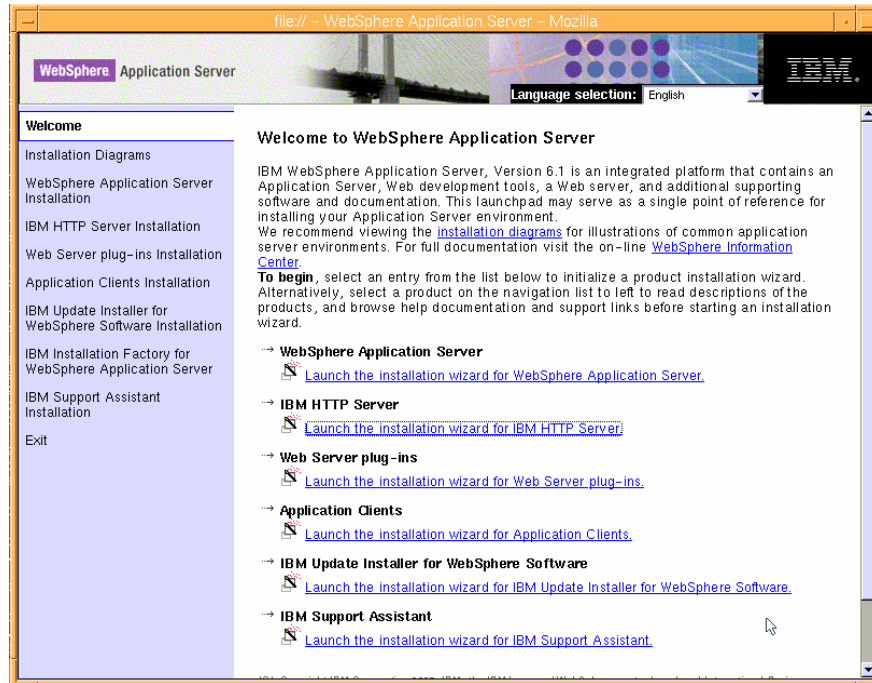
file:// – WebSphere Application Server – Mozilla

WebSphere. Application Server

Language selection: English

IBM.

Welcome

Installation Diagrams

WebSphere Application Server Installation

IBM HTTP Server Installation

Web Server plug-ins Installation

Application Clients Installation

IBM Update Installer for WebSphere Software Installation

IBM Installation Factory for WebSphere Application Server

IBM Support Assistant Installation

Exit

Welcome to WebSphere Application Server

IBM WebSphere Application Server, Version 6.1 is an integrated platform that contains an Application Server, Web development tools, a Web server, and additional supporting software and documentation. This launchpad may serve as a single point of reference for installing your Application Server environment.
We recommend viewing the installation diagrams for illustrations of common application server environments. For full documentation visit the on-line WebSphere Information Center.
To begin, select an entry from the list below to initialize a product installation wizard. Alternatively, select a product on the navigation list to left to read descriptions of the products, and browse help documentation and support links before starting an installation wizard.

→ WebSphere Application Server
Launch the installation wizard for WebSphere Application Server.

→ IBM HTTP Server
Launch the installation wizard for IBM HTTP Server.

→ Web Server plug-ins
Launch the installation wizard for Web Server plug-ins.

→ Application Clients
Launch the installation wizard for Application Clients.

→ IBM Update Installer for WebSphere Software
Launch the installation wizard for IBM Update Installer for WebSphere Software.

→ IBM Support Assistant
Launch the installation wizard for IBM Support Assistant.

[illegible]